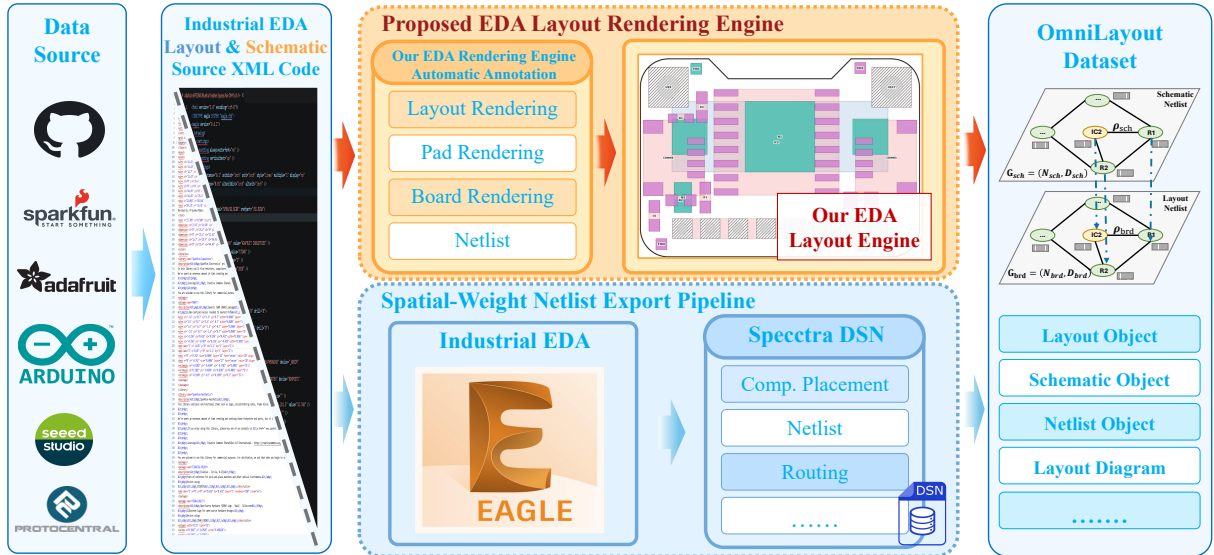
Data Source

sparkfun
START SOMETHING

adafruit

ARDUINO

seeed studio

PROTOCENTRAL

Industrial EDA Layout & Schematic Source XML Code

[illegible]

Proposed EDA Layout Rendering Engine

Our EDA Rendering Engine Automatic Annotation

Layout Rendering

Pad Rendering

Board Rendering

Netlist

Our EDA Layout Engine

Spatial-Weight Netlist Export Pipeline

Industrial EDA

EAGLE

Specctra DSN

Comp. Placement

Netlist

Routing

......

DSN

OmniLayout Dataset

Schematic Netlist

IC2

$\rho_{sch}$

R1

R2

$G_{sch} = (N_{sch}, D_{sch})$

Layout Netlist

IC2

$\rho_{brd}$

R1

R2

$G_{brd} = (N_{brd}, D_{brd})$

Layout Object

Schematic Object

Netlist Object

Layout Diagram

.......